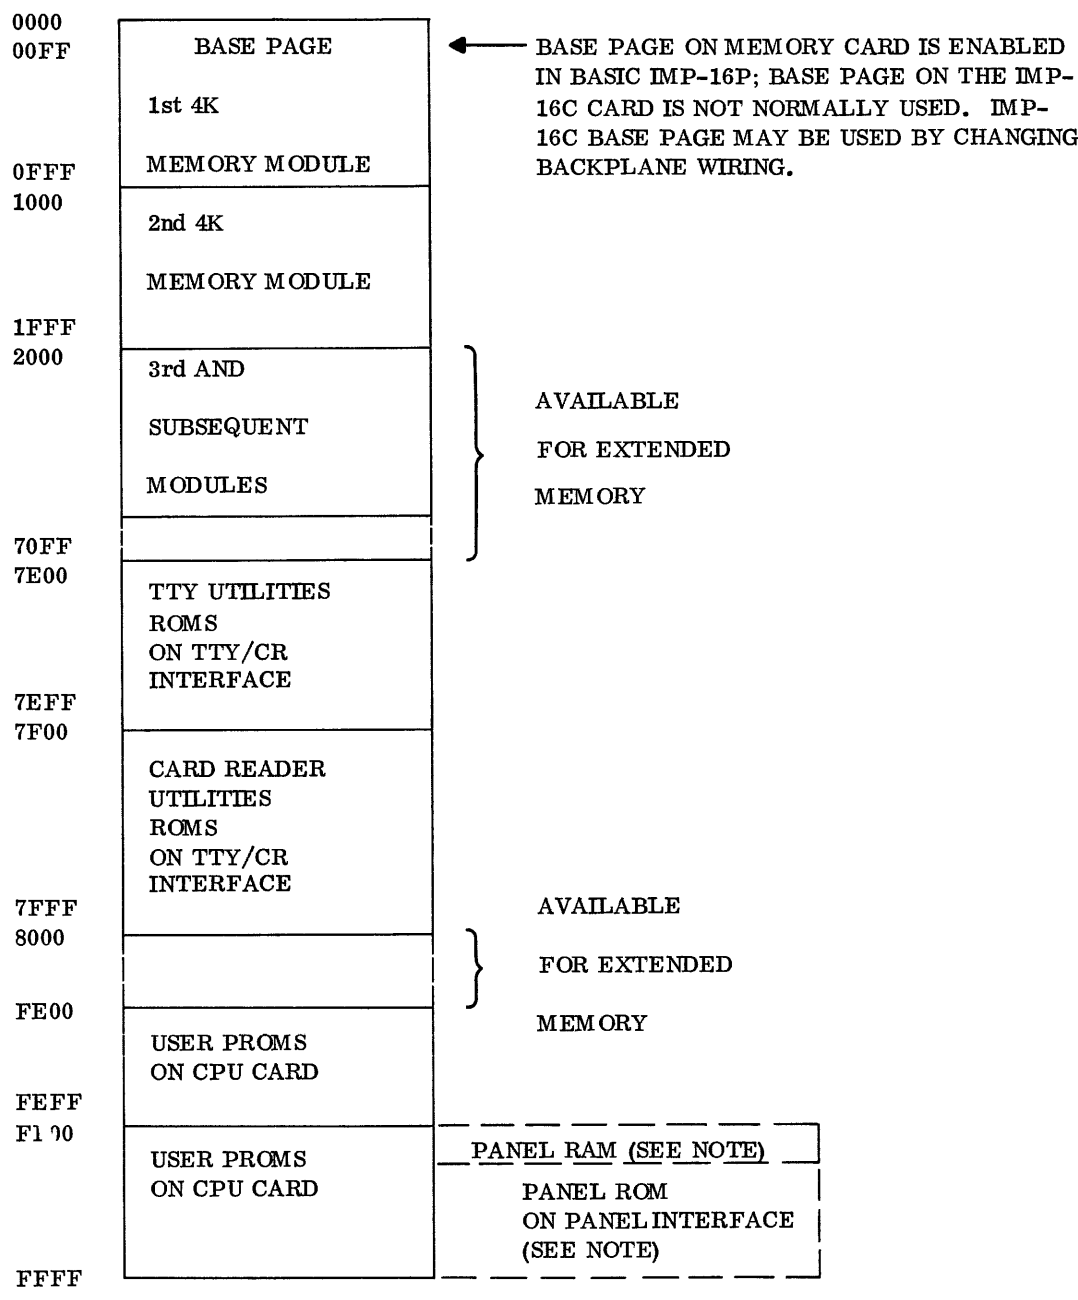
0000
00FF

BASE PAGE

1st 4K

MEMORY MODULE

BASE PAGE ON MEMORY CARD IS ENABLED IN BASIC IMP-16P; BASE PAGE ON THE IMP-16C CARD IS NOT NORMALLY USED. IMP-16C BASE PAGE MAY BE USED BY CHANGING BACKPLANE WIRING.

0FFF
1000

2nd 4K

MEMORY MODULE

1FFF
2000

3rd AND

SUBSEQUENT

MODULES

AVAILABLE

FOR EXTENDED

MEMORY

70FF
7E00

TTY UTILITIES
ROMS
ON TTY/CR
INTERFACE

7EFF
7F00

CARD READER
UTILITIES
ROMS
ON TTY/CR
INTERFACE

7FFF
8000

AVAILABLE

FOR EXTENDED

MEMORY

FE00

USER PROMS
ON CPU CARD

FEFF
F1 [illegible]0

USER PROMS
ON CPU CARD

PANEL RAM (SEE NOTE)

PANEL ROM
ON PANEL INTERFACE
(SEE NOTE)

FFFF